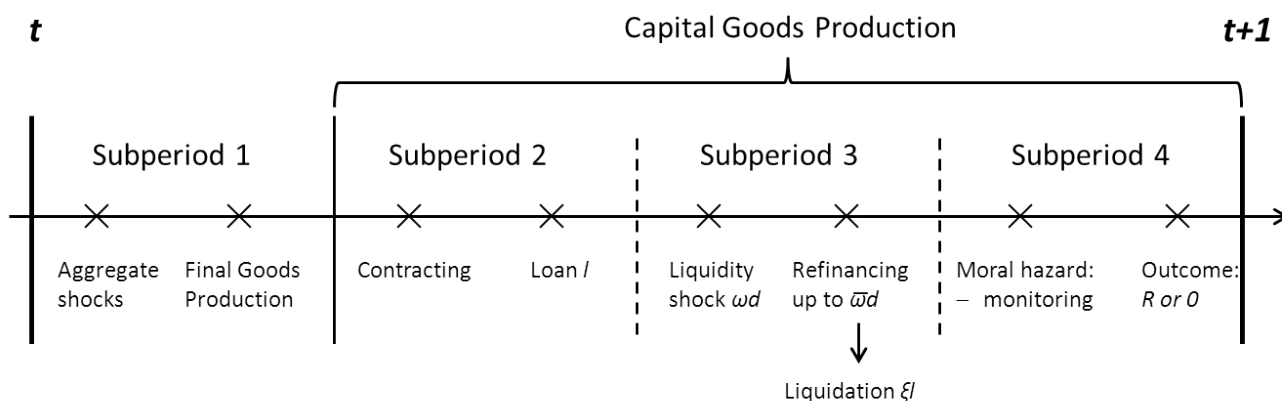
$t$

Capital Goods Production

$t+1$

Subperiod 1

Subperiod 2

Subperiod 3

Subperiod 4

Aggregate shocks

Final Goods Production

Contracting

Loan $l$

Liquidity shock $\omega d$

Refinancing up to $\overline{\omega}d$

Moral hazard: – monitoring

Outcome: $R$ or $0$

Liquidation $\xi l$